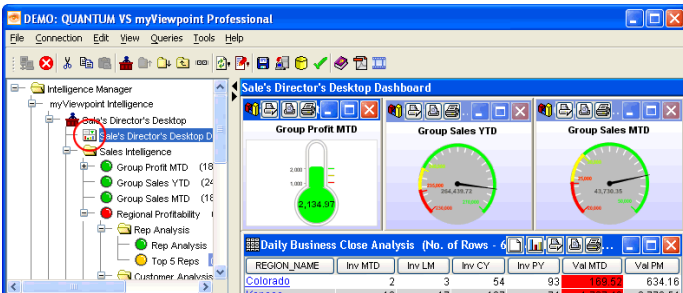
DEMO: QUANTUM VS myViewpoint Professional

File Connection Edit View Queries Tools Help

Intelligence Manager
myViewpoint Intelligence
Sale's Director's Desktop
Sale's Director's Desktop D
Sales Intelligence
Group Profit MTD (18
Group Sales YTD (24
Group Sales MTD (18
Regional Profitability
Rep Analysis
Rep Analysis
Top 5 Reps
Customer Analysis

Sale's Director's Desktop Dashboard

Group Profit MTD
2,000
1,000
2,134.97

Group Sales YTD
264,439.72

Group Sales MTD
43,730.35

Daily Business Close Analysis (No. of Rows - 6

| REGION_NAME | Inv MTD | Inv LM | Inv CY | Inv PY | Val MTD | Val PM |
|---|---|---|---|---|---|---|
| Colorado | 2 | 3 | 54 | 93 | 169.52 | 634.16 |